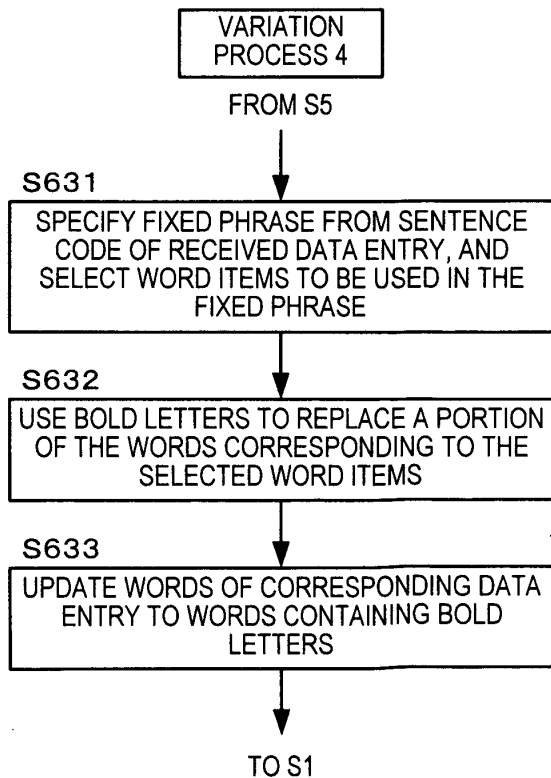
VARIATION PROCESS 4

FROM S5

S631

SPECIFY FIXED PHRASE FROM SENTENCE CODE OF RECEIVED DATA ENTRY, AND SELECT WORD ITEMS TO BE USED IN THE FIXED PHRASE

S632

USE BOLD LETTERS TO REPLACE A PORTION OF THE WORDS CORRESPONDING TO THE SELECTED WORD ITEMS

S633

UPDATE WORDS OF CORRESPONDING DATA ENTRY TO WORDS CONTAINING BOLD LETTERS

TO S1